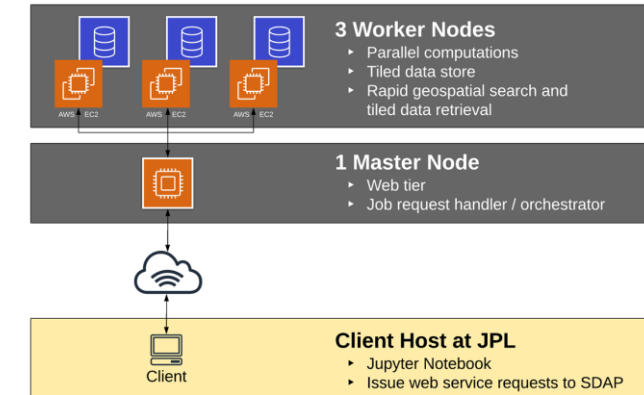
AWS EC2
AWS EC2
AWS EC2

3 Worker Nodes
‣ Parallel computations
‣ Tiled data store
‣ Rapid geospatial search and tiled data retrieval

1 Master Node
‣ Web tier
‣ Job request handler / orchestrator

Client

Client Host at JPL
‣ Jupyter Notebook
‣ Issue web service requests to SDAP